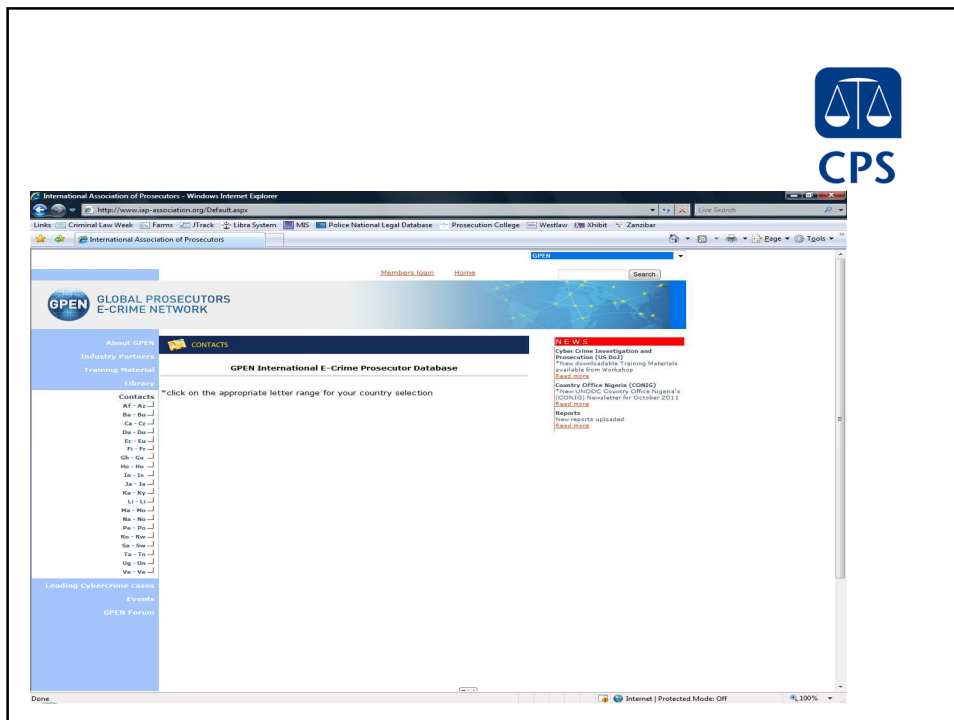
CPS

International Association of Prosecutors - Windows Internet Explorer

http://www.iap-association.org/Default.aspx

Live Search

Links Criminal Law Week Farms JTrack Libra System MIS Police National Legal Database Prosecution College Westlaw Xhibit Zanzibar

International Association of Prosecutors

Page ▾ Tools ▾

GPEN

Members login Home

Search

GPEN GLOBAL PROSECUTORS E-CRIME NETWORK

About GPEN
Industry Partners
Training Material
Library
Contacts
Af - Az
Ba - Bu
Ca - Cz
Du - Du
Ec - Eu
Fi - Fr
Gh - Gu
Ho - Hu
Ia - Ic
Ja - Ja
Ka - Ky
Li - Li
Ma - Mo
Na - No
Pe - Po
Ro - Rw
Sa - Sw
Ta - To
Ug - Un
Ve - Ve
Leading Cybercrime cases
Events
GPEN Forum

CONTACTS

GPEN International E-Crime Prosecutor Database

*click on the appropriate letter range for your country selection

NEWS

Cyber Crime Investigation and Prosecution (US DoJ)
*New downloadable Training Materials available from Workshop
Read more

Country Office Nigeria (CONIG)
*New UNODC Country Office Nigeria's (CONIG) Newsletter for October 2011
Read more

Reports
New reports uploaded
Read more

Done

Internet | Protected Mode: Off

100%